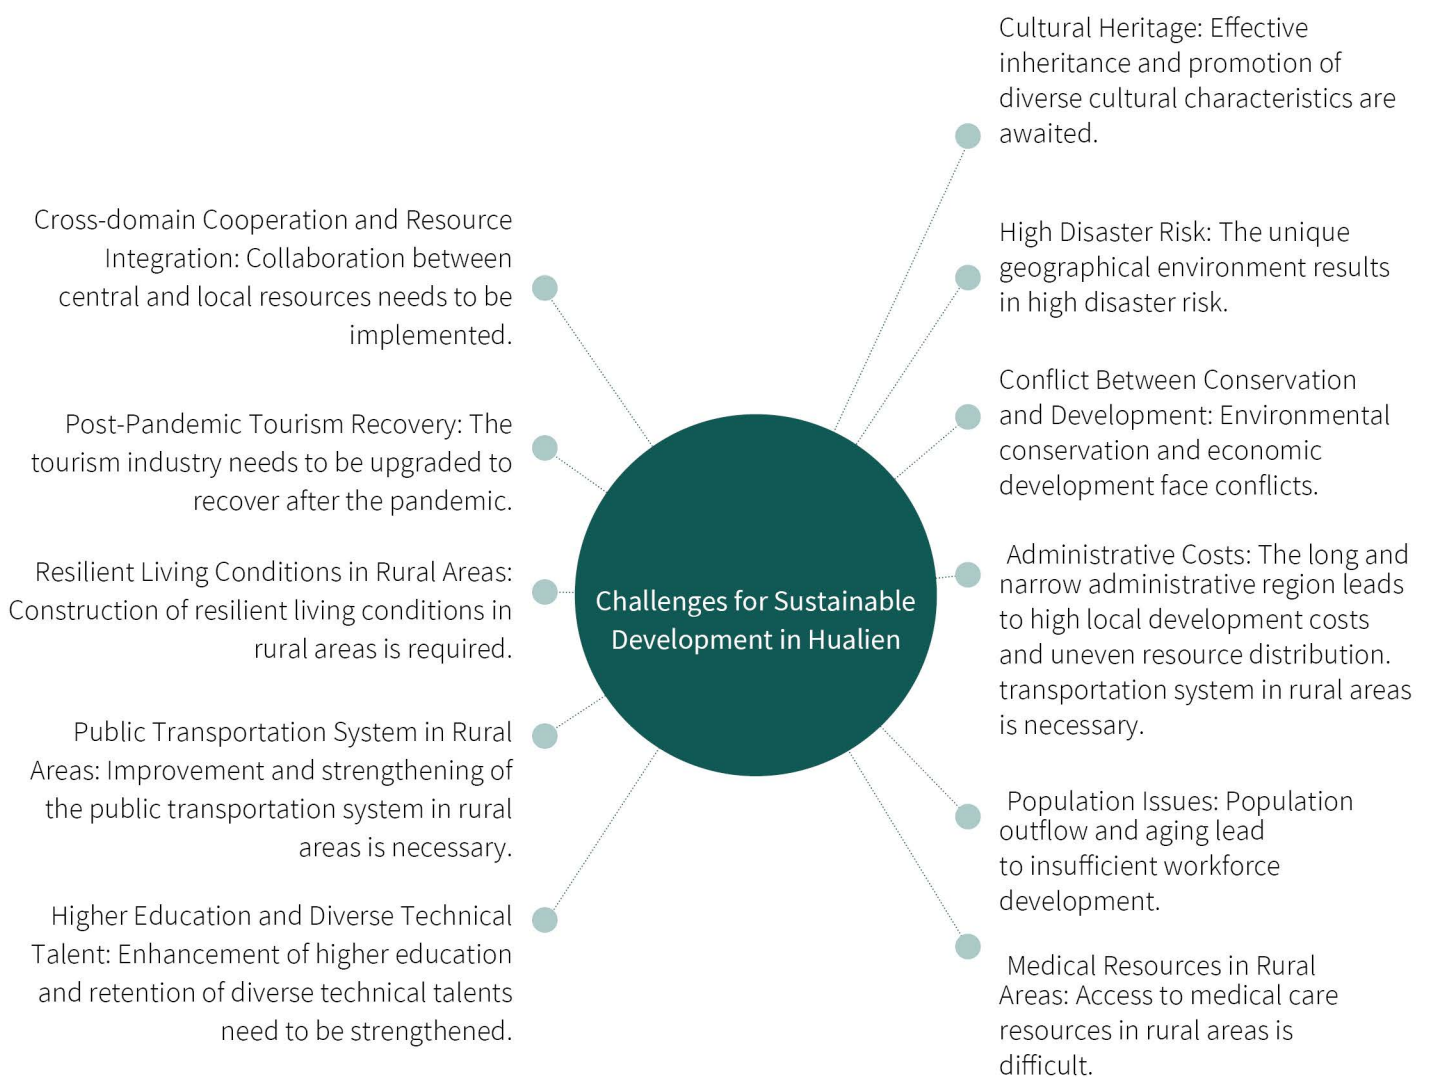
Challenges for Sustainable Development in Hualien

Cross-domain Cooperation and Resource Integration: Collaboration between central and local resources needs to be implemented.

Post-Pandemic Tourism Recovery: The tourism industry needs to be upgraded to recover after the pandemic.

Resilient Living Conditions in Rural Areas: Construction of resilient living conditions in rural areas is required.

Public Transportation System in Rural Areas: Improvement and strengthening of the public transportation system in rural areas is necessary.

Higher Education and Diverse Technical Talent: Enhancement of higher education and retention of diverse technical talents need to be strengthened.

Cultural Heritage: Effective inheritance and promotion of diverse cultural characteristics are awaited.

High Disaster Risk: The unique geographical environment results in high disaster risk.

Conflict Between Conservation and Development: Environmental conservation and economic development face conflicts.

Administrative Costs: The long and narrow administrative region leads to high local development costs and uneven resource distribution. transportation system in rural areas is necessary.

Population Issues: Population outflow and aging lead to insufficient workforce development.

Medical Resources in Rural Areas: Access to medical care resources in rural areas is difficult.